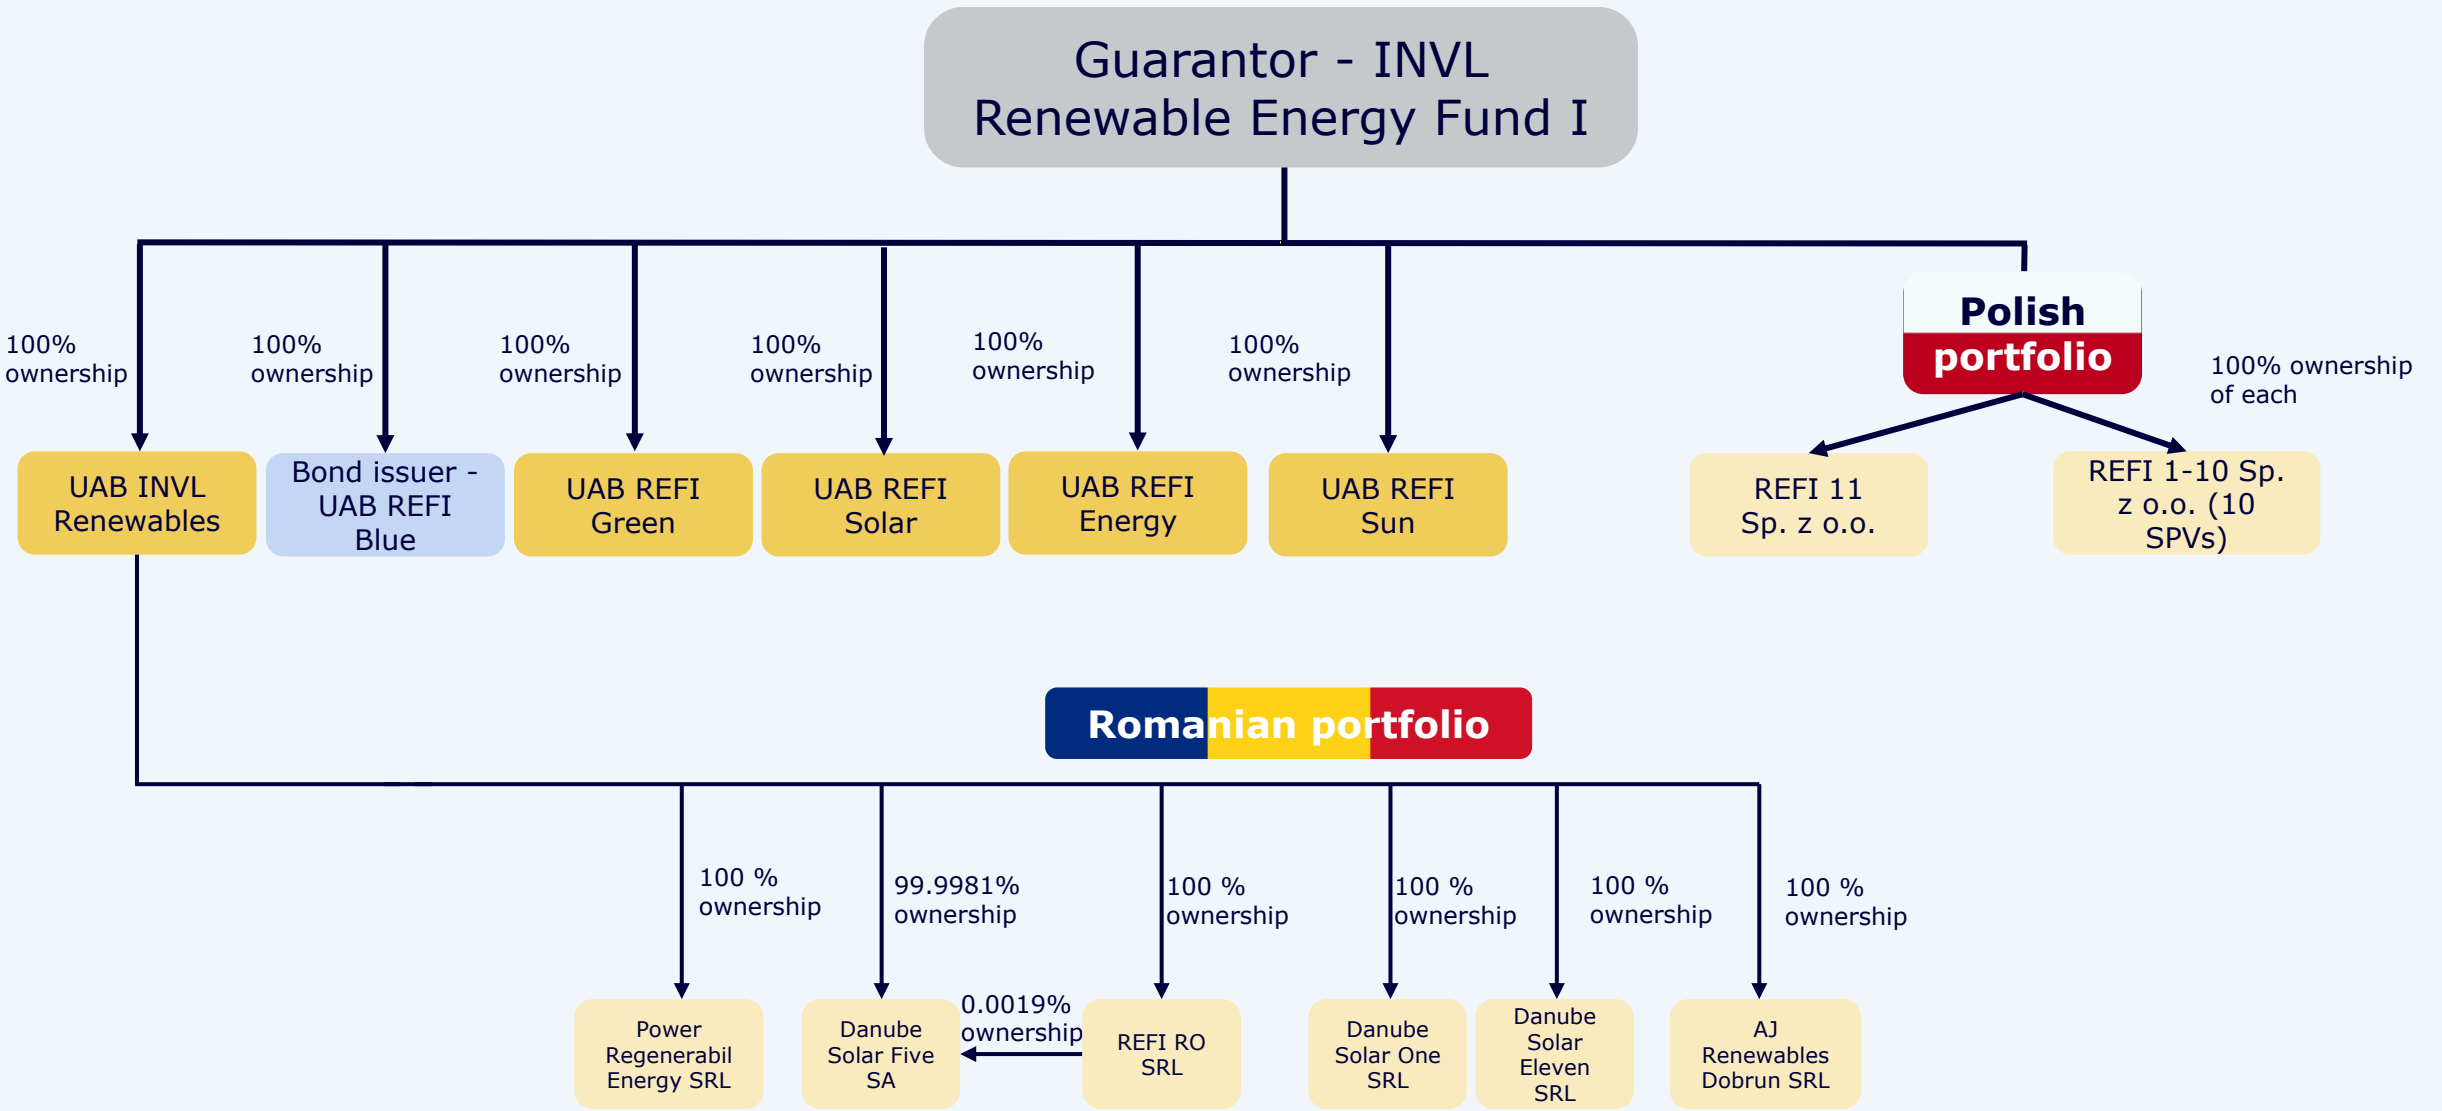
Guarantor - INVL Renewable Energy Fund I

100% ownership

100% ownership

100% ownership

100% ownership

100% ownership

100% ownership

Polish portfolio

100% ownership of each

UAB INVL Renewables

Bond issuer - UAB REFI Blue

UAB REFI Green

UAB REFI Solar

UAB REFI Energy

UAB REFI Sun

REFI 11 Sp. z o.o.

REFI 1-10 Sp. z o.o. (10 SPVs)

Romanian portfolio

100 % ownership

99.9981% ownership

100 % ownership

100 % ownership

100 % ownership

100 % ownership

Power Regenerabil Energy SRL

Danube Solar Five SA

0.0019% ownership

REFI RO SRL

Danube Solar One SRL

Danube Solar Eleven SRL

AJ Renewables Dobrun SRL